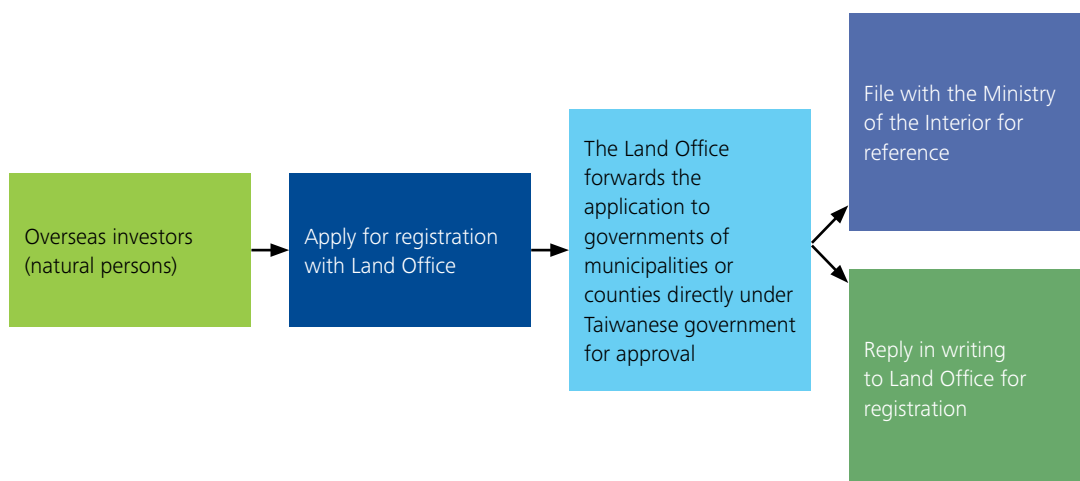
Overseas investors (natural persons)

Apply for registration with Land Office

The Land Office forwards the application to governments of municipalities or counties directly under Taiwanese government for approval

File with the Ministry of the Interior for reference

Reply in writing to Land Office for registration